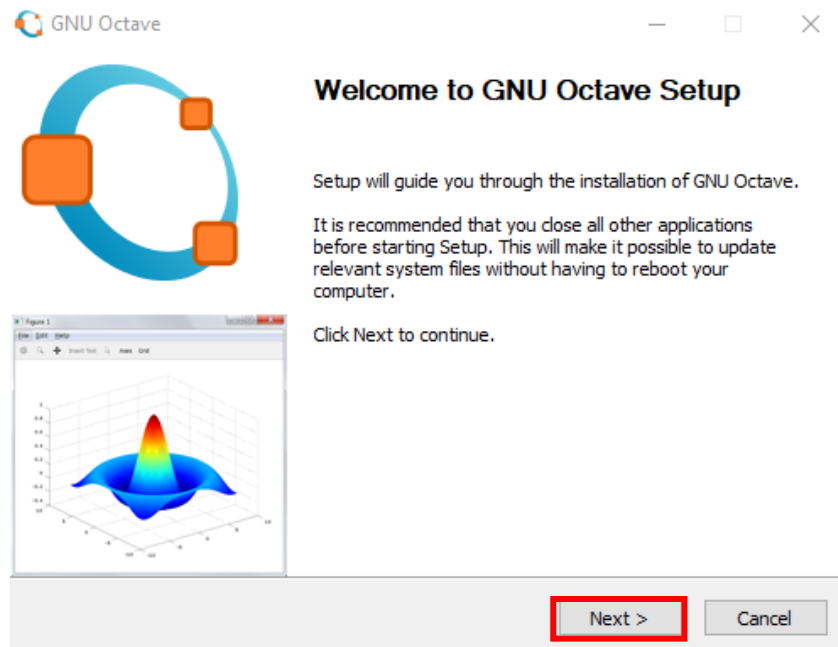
GNU Octave

Welcome to GNU Octave Setup

Setup will guide you through the installation of GNU Octave.

It is recommended that you close all other applications before starting Setup. This will make it possible to update relevant system files without having to reboot your computer.

Click Next to continue.

Figure 1
File Edit Help
Insert Text Axes Grid

Next >
Cancel